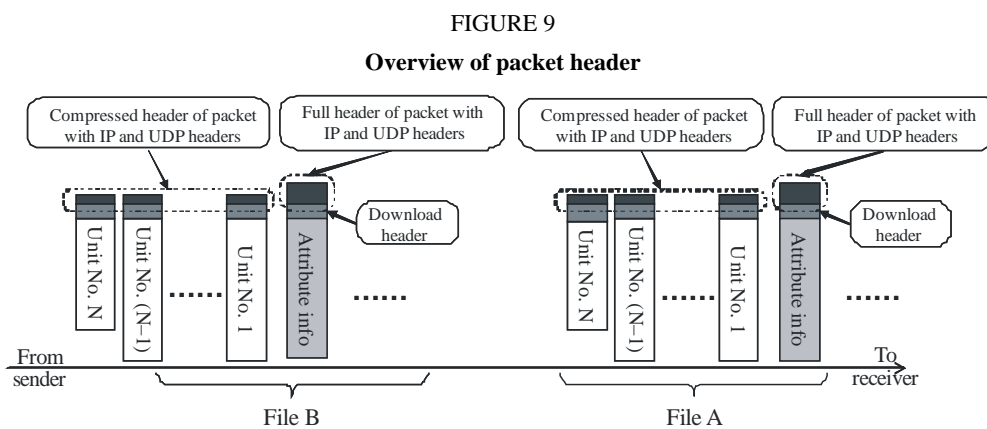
FIGURE 9

**Overview of packet header**

Compressed header of packet with IP and UDP headers

Full header of packet with IP and UDP headers

Compressed header of packet with IP and UDP headers

Full header of packet with IP and UDP headers

Download header

Download header

Unit No. N

Unit No. (N–1)

......

Unit No. 1

Attribute info

......

Unit No. N

Unit No. (N–1)

......

Unit No. 1

Attribute info

......

From sender

To receiver

File B

File A